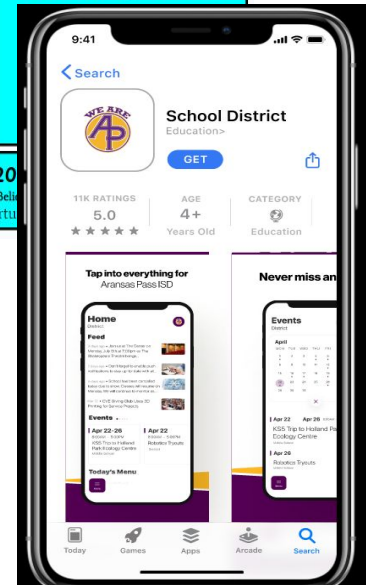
20
Beli
rtu

9:41

< Search

WE ARE
AP

School District
Education>

GET

11K RATINGS
5.0
★★★★★

AGE
4+
Years Old

CATEGORY
Education

Tap into everything for
Aransas Pass ISD

Home
District

Feed

Events

Apr 22-26
KSS Trip to Holland Park Ecology Centre

Apr 22

Today's Menu

Never miss an

Events
District

April

Apr 22
Apr 26
KSS Trip to Holland Park Ecology Centre

Apr 26
Robotics Tryouts

Today
Games
Apps
Arcade
Search